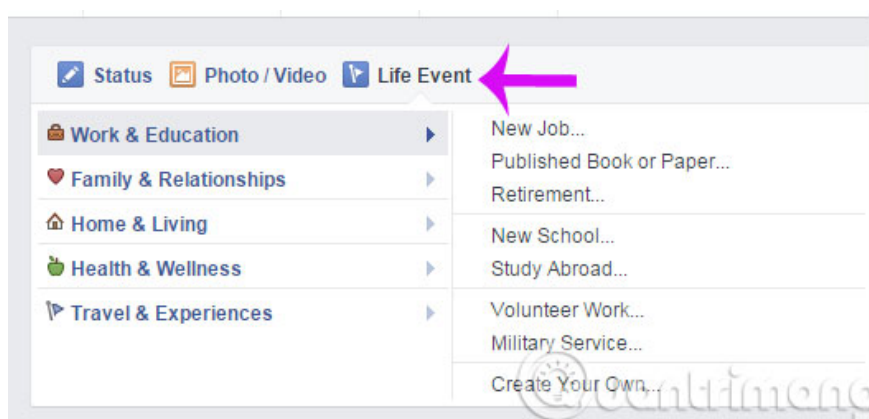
Status Photo / Video Life Event

Work & Education
Family & Relationships
Home & Living
Health & Wellness
Travel & Experiences

New Job...
Published Book or Paper...
Retirement...

New School...
Study Abroad...

Volunteer Work...
Military Service...

Create Your Own...

Quantrimang